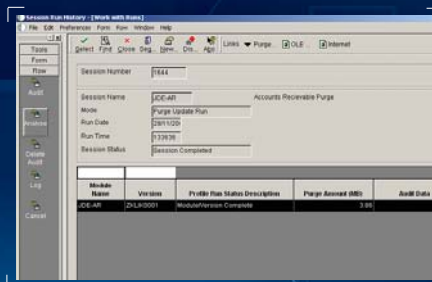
Session Run History - [Work with Runs]

File Edit Preferences Form Row Window Help

Select Find Close Seq... New... Dis... Abt Links Purge... OLE... Internet

Tools

Form

Row

Audit

Analysis

Delete Audit

Log

Cancel

Session Number 1644

Session Name JDE-AR Accounts Recievable Purge

Mode Purge Update Run

Run Date 28/01/20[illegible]

Run Time 133636

Session Status Session Completed

| Module Name | Version | Profile Run Status Description | Purge Amount (MB) | Audit Data |
|---|---|---|---|---|
| JDE-AR | ZHLX0001 | Module/Version Complete | 3.86 | |